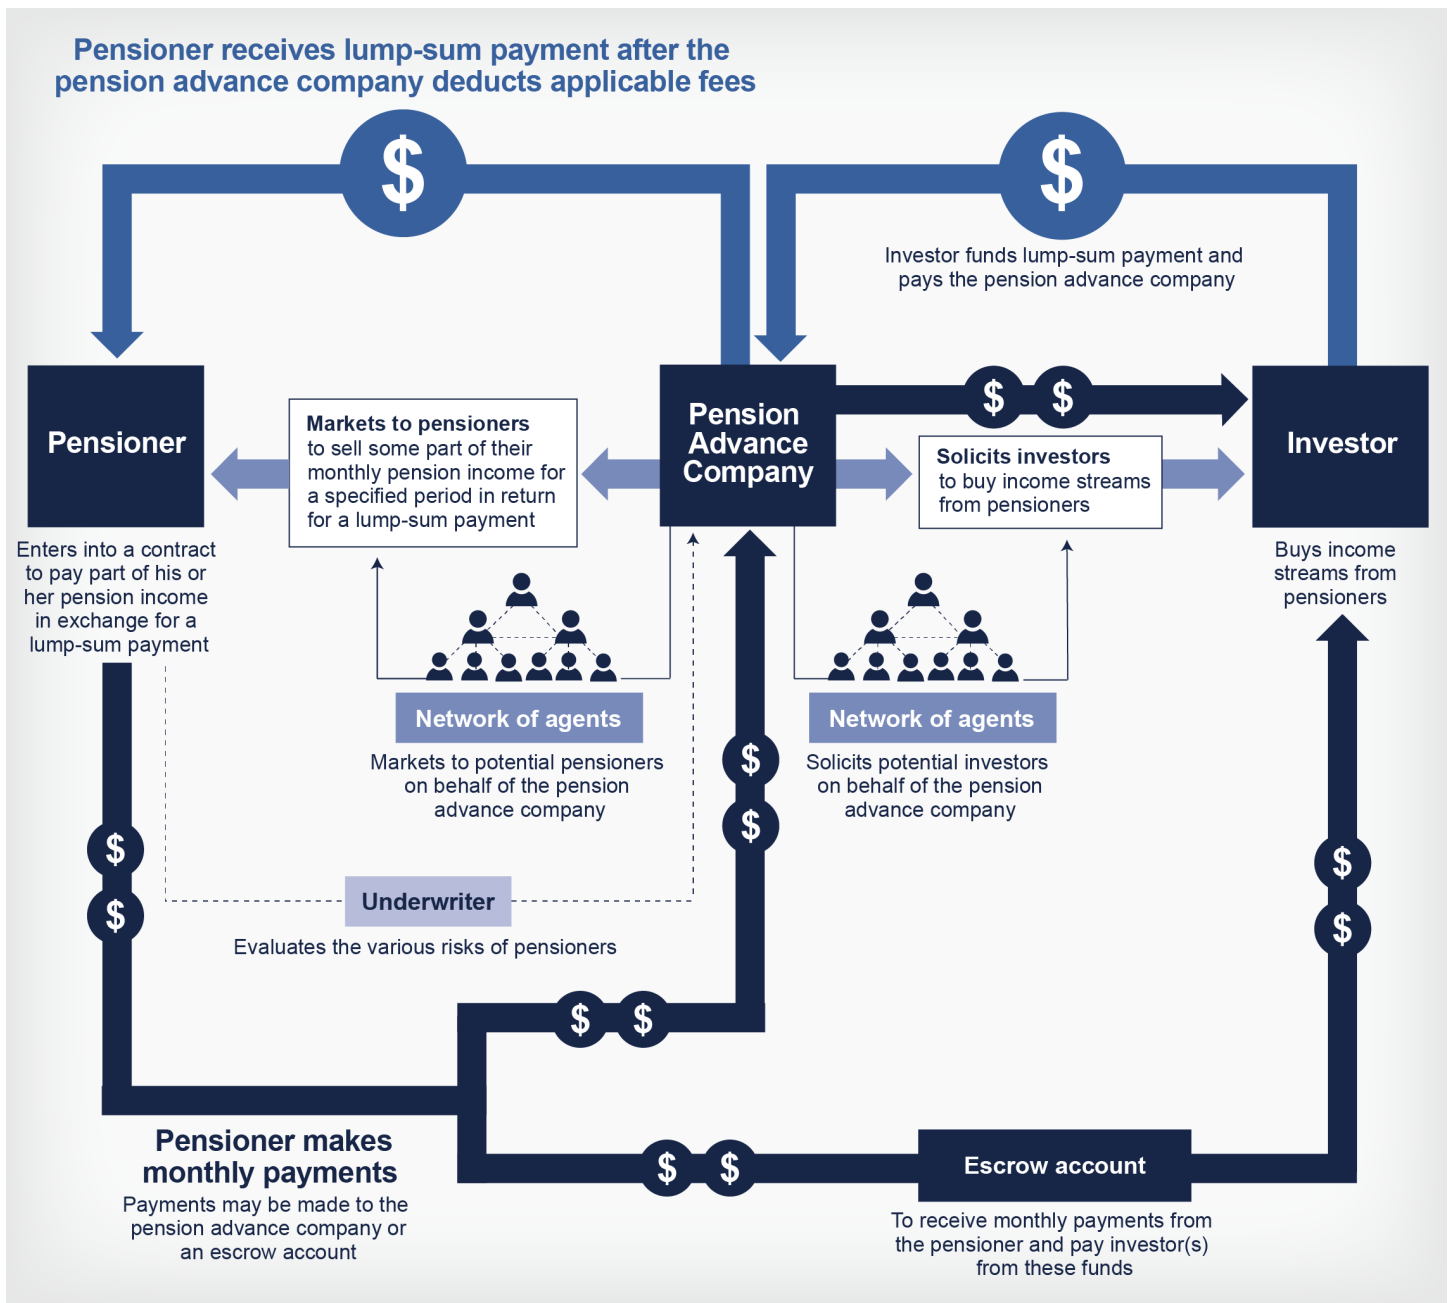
Pensioner receives lump-sum payment after the pension advance company deducts applicable fees

$

$

Investor funds lump-sum payment and pays the pension advance company

Pensioner

Enters into a contract to pay part of his or her pension income in exchange for a lump-sum payment

Markets to pensioners to sell some part of their monthly pension income for a specified period in return for a lump-sum payment

Pension Advance Company

$ $

Solicits investors to buy income streams from pensioners

Investor

Buys income streams from pensioners

Network of agents

Markets to potential pensioners on behalf of the pension advance company

Network of agents

Solicits potential investors on behalf of the pension advance company

$
$

$
$

$
$

Underwriter

Evaluates the various risks of pensioners

$ $

$ $

Escrow account

Pensioner makes monthly payments

Payments may be made to the pension advance company or an escrow account

To receive monthly payments from the pensioner and pay investor(s) from these funds